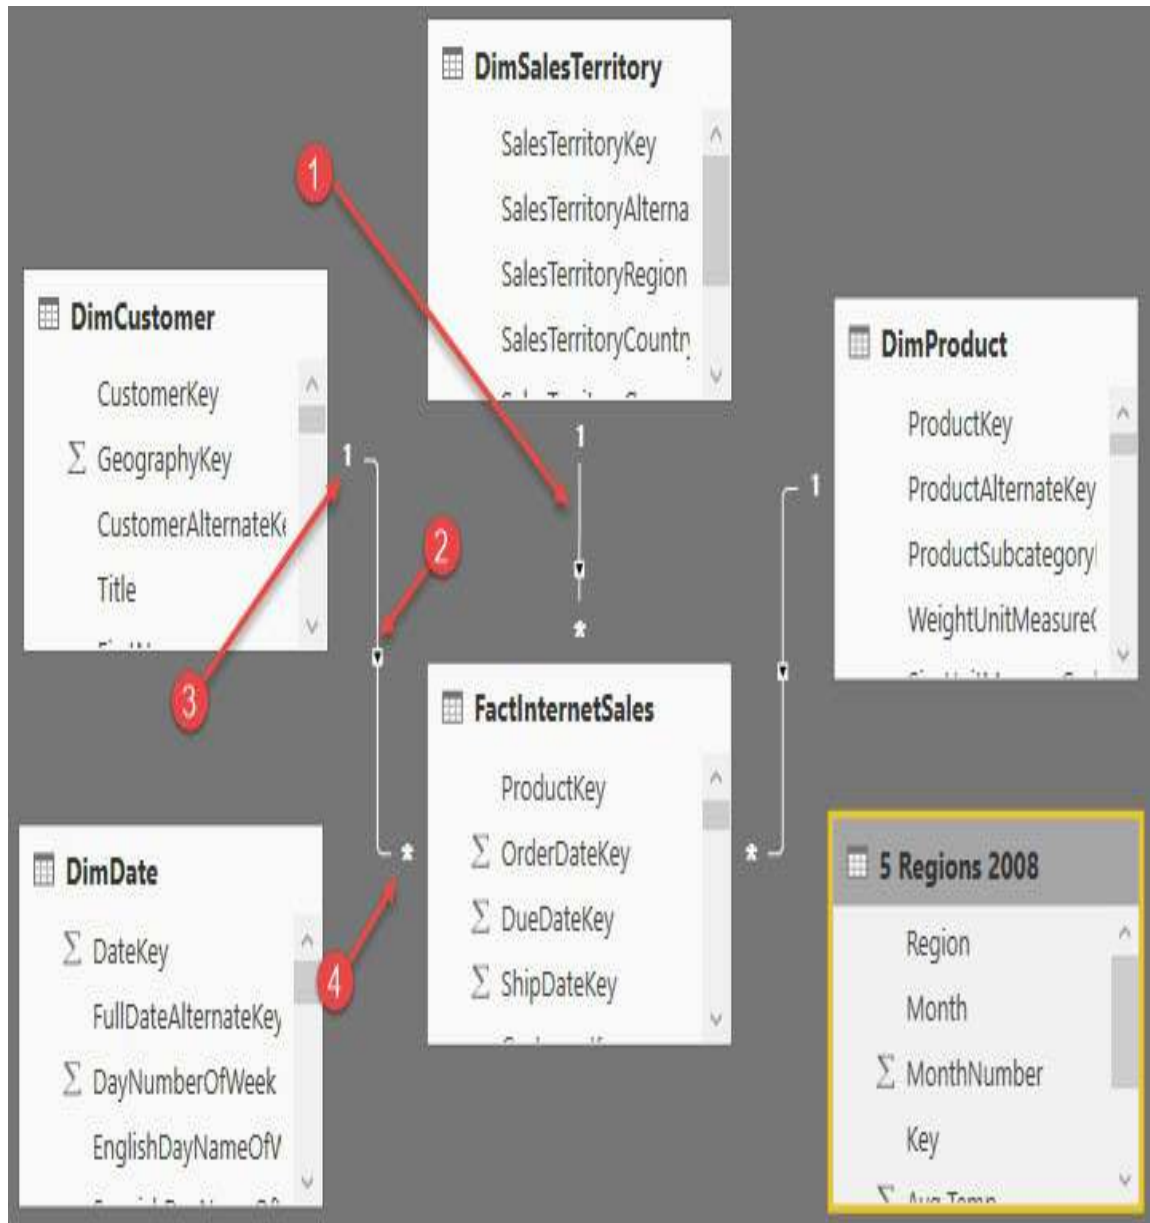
DimSalesTerritory
SalesTerritoryKey
SalesTerritoryAlterna
SalesTerritoryRegion
SalesTerritoryCountr
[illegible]

1

DimCustomer
CustomerKey
$\sum$ GeographyKey
CustomerAlternateK
Title
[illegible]

DimProduct
ProductKey
ProductAlternateKey
ProductSubcategory
WeightUnitMeasure
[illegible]

1
1
2
1
*
3

FactInternetSales
ProductKey
$\sum$ OrderDateKey
$\sum$ DueDateKey
$\sum$ ShipDateKey
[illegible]

DimDate
$\sum$ DateKey
FullDateAlternateKey
$\sum$ DayNumberOfWeek
EnglishDayNameOfV
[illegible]

*
4
*

5 Regions 2008
Region
Month
$\sum$ MonthNumber
Key
$\sum$ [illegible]